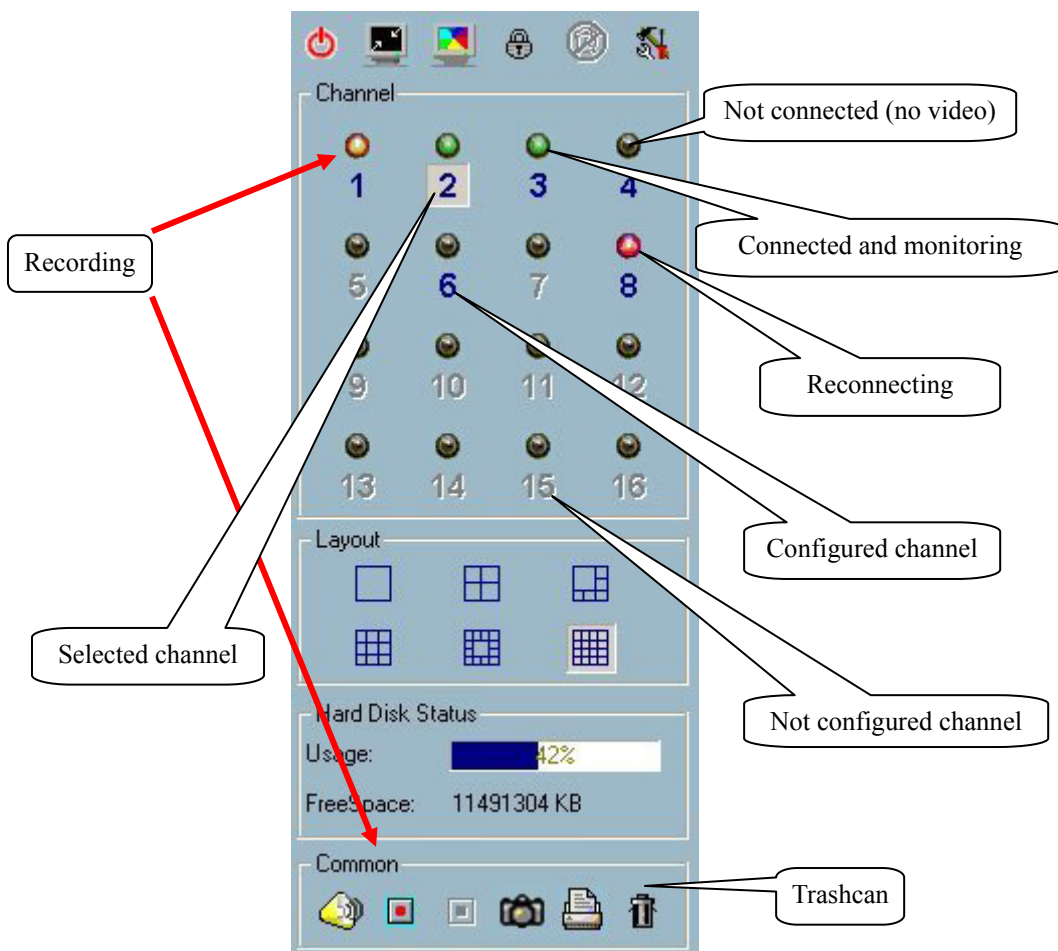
Channel

1 2 3 4
5 6 7 8
9 10 11 12
13 14 15 16

Not connected (no video)

Connected and monitoring

Recording

Reconnecting

Configured channel

Layout

Selected channel

Not configured channel

Hard Disk Status

Usage: 42%

FreeSpace: 11491304 KB

Common

Trashcan